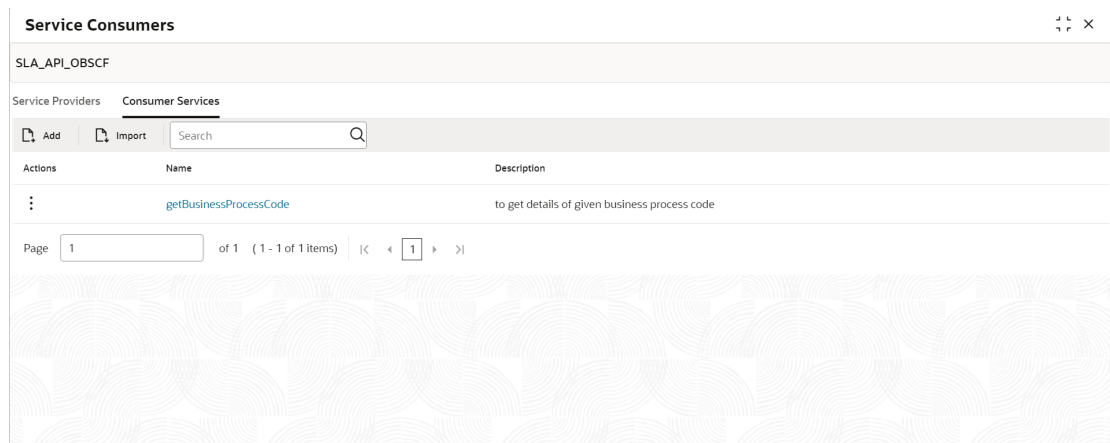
Service Consumers

SLA_API_OBSCF

Service Providers Consumer Services

Add Import Search

| Actions | Name | Description |
|---|---|---|
| ⋮ | getBusinessProcessCode | to get details of given business process code |

Page 1 of 1 (1 - 1 of 1 items) |‹ ‹ 1 › ›|